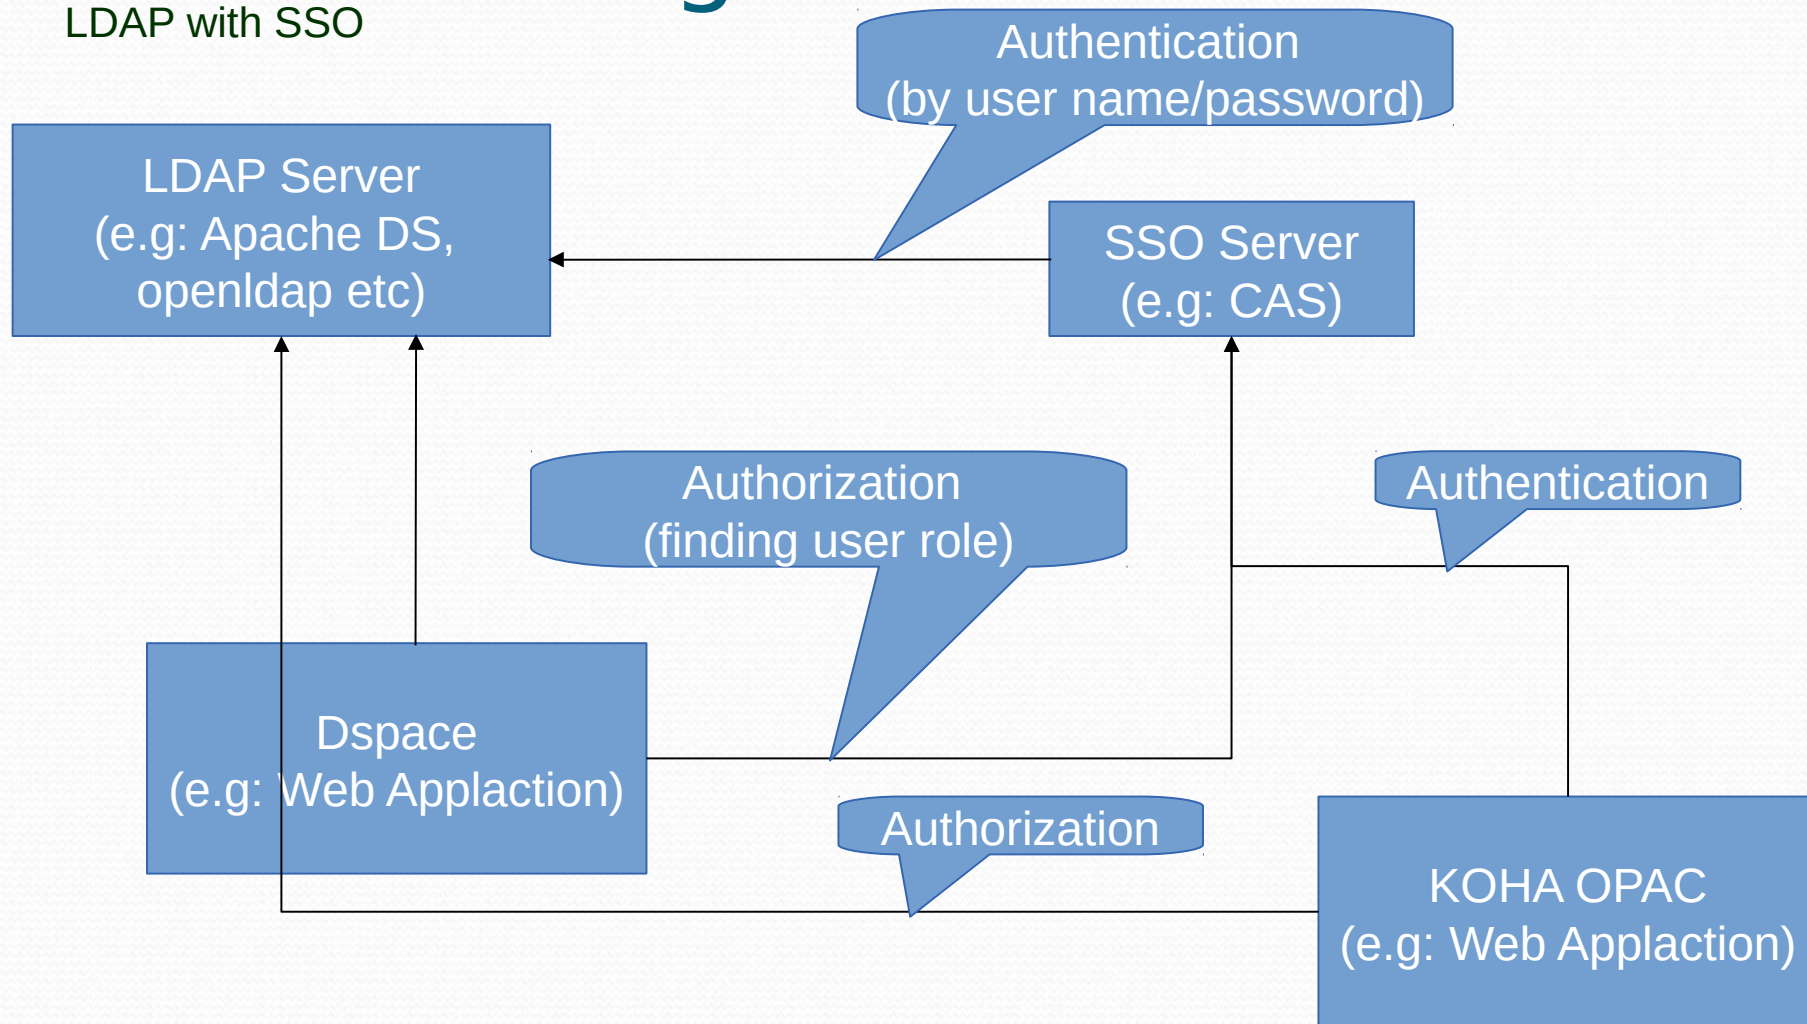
LDAP with SSO

Authentication
(by user name/password)

LDAP Server
(e.g: Apache DS, openldap etc)

SSO Server
(e.g: CAS)

Authorization
(finding user role)

Authentication

Dspace
(e.g: Web Applaction)

Authorization

KOHA OPAC
(e.g: Web Applaction)